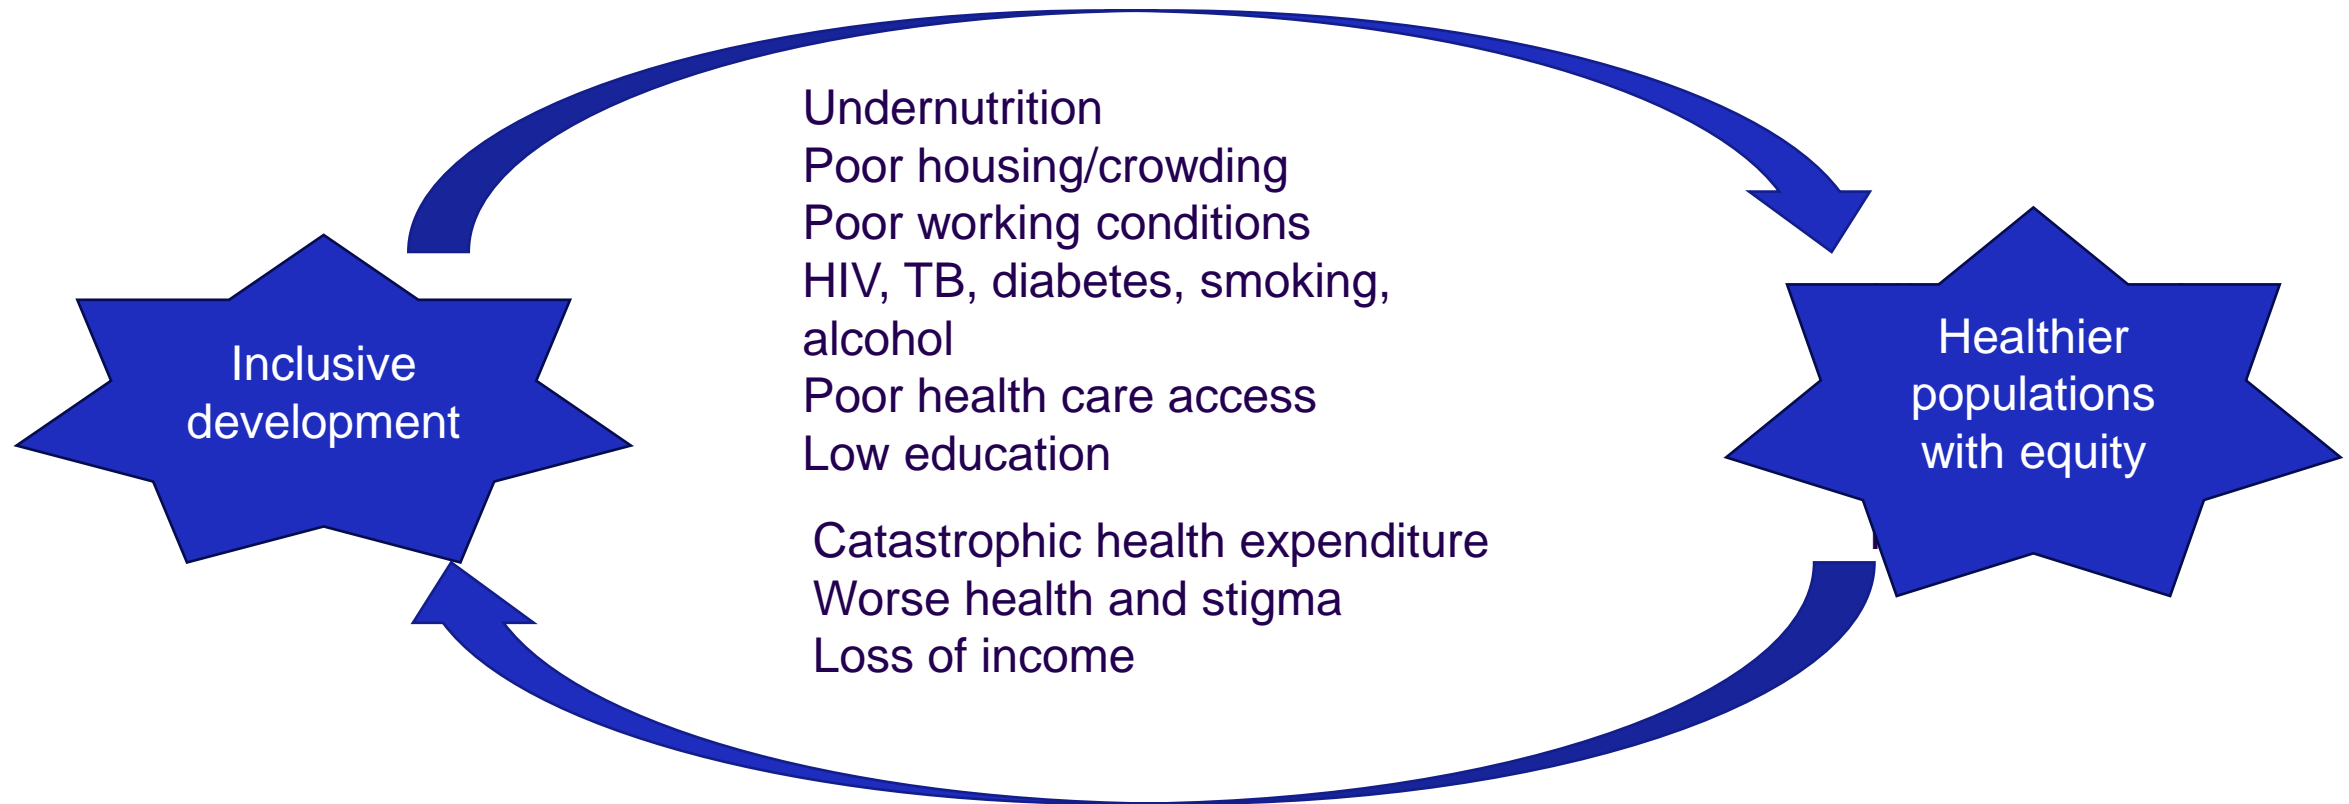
Inclusive development

Undernutrition
Poor housing/crowding
Poor working conditions
HIV, TB, diabetes, smoking, alcohol
Poor health care access
Low education

Healthier populations with equity

Catastrophic health expenditure
Worse health and stigma
Loss of income